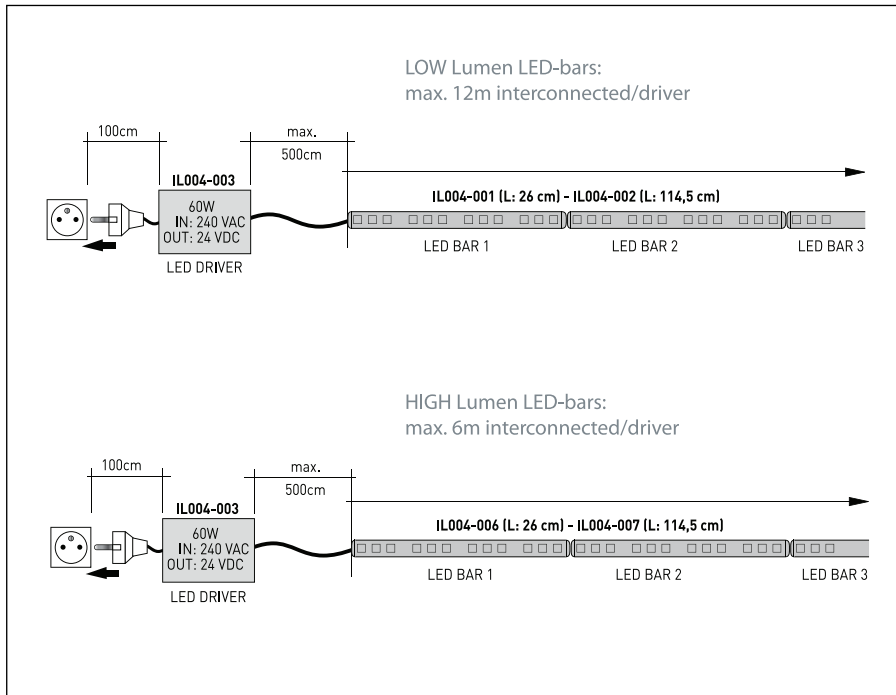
LOW Lumen LED-bars:
max. 12m interconnected/driver

100cm

max.
500cm

IL004-003

60W
IN: 240 VAC
OUT: 24 VDC

LED DRIVER

IL004-001 (L: 26 cm) - IL004-002 (L: 114,5 cm)

LED BAR 1

LED BAR 2

LED BAR 3

HIGH Lumen LED-bars:
max. 6m interconnected/driver

100cm

max.
500cm

IL004-003

60W
IN: 240 VAC
OUT: 24 VDC

LED DRIVER

IL004-006 (L: 26 cm) - IL004-007 (L: 114,5 cm)

LED BAR 1

LED BAR 2

LED BAR 3